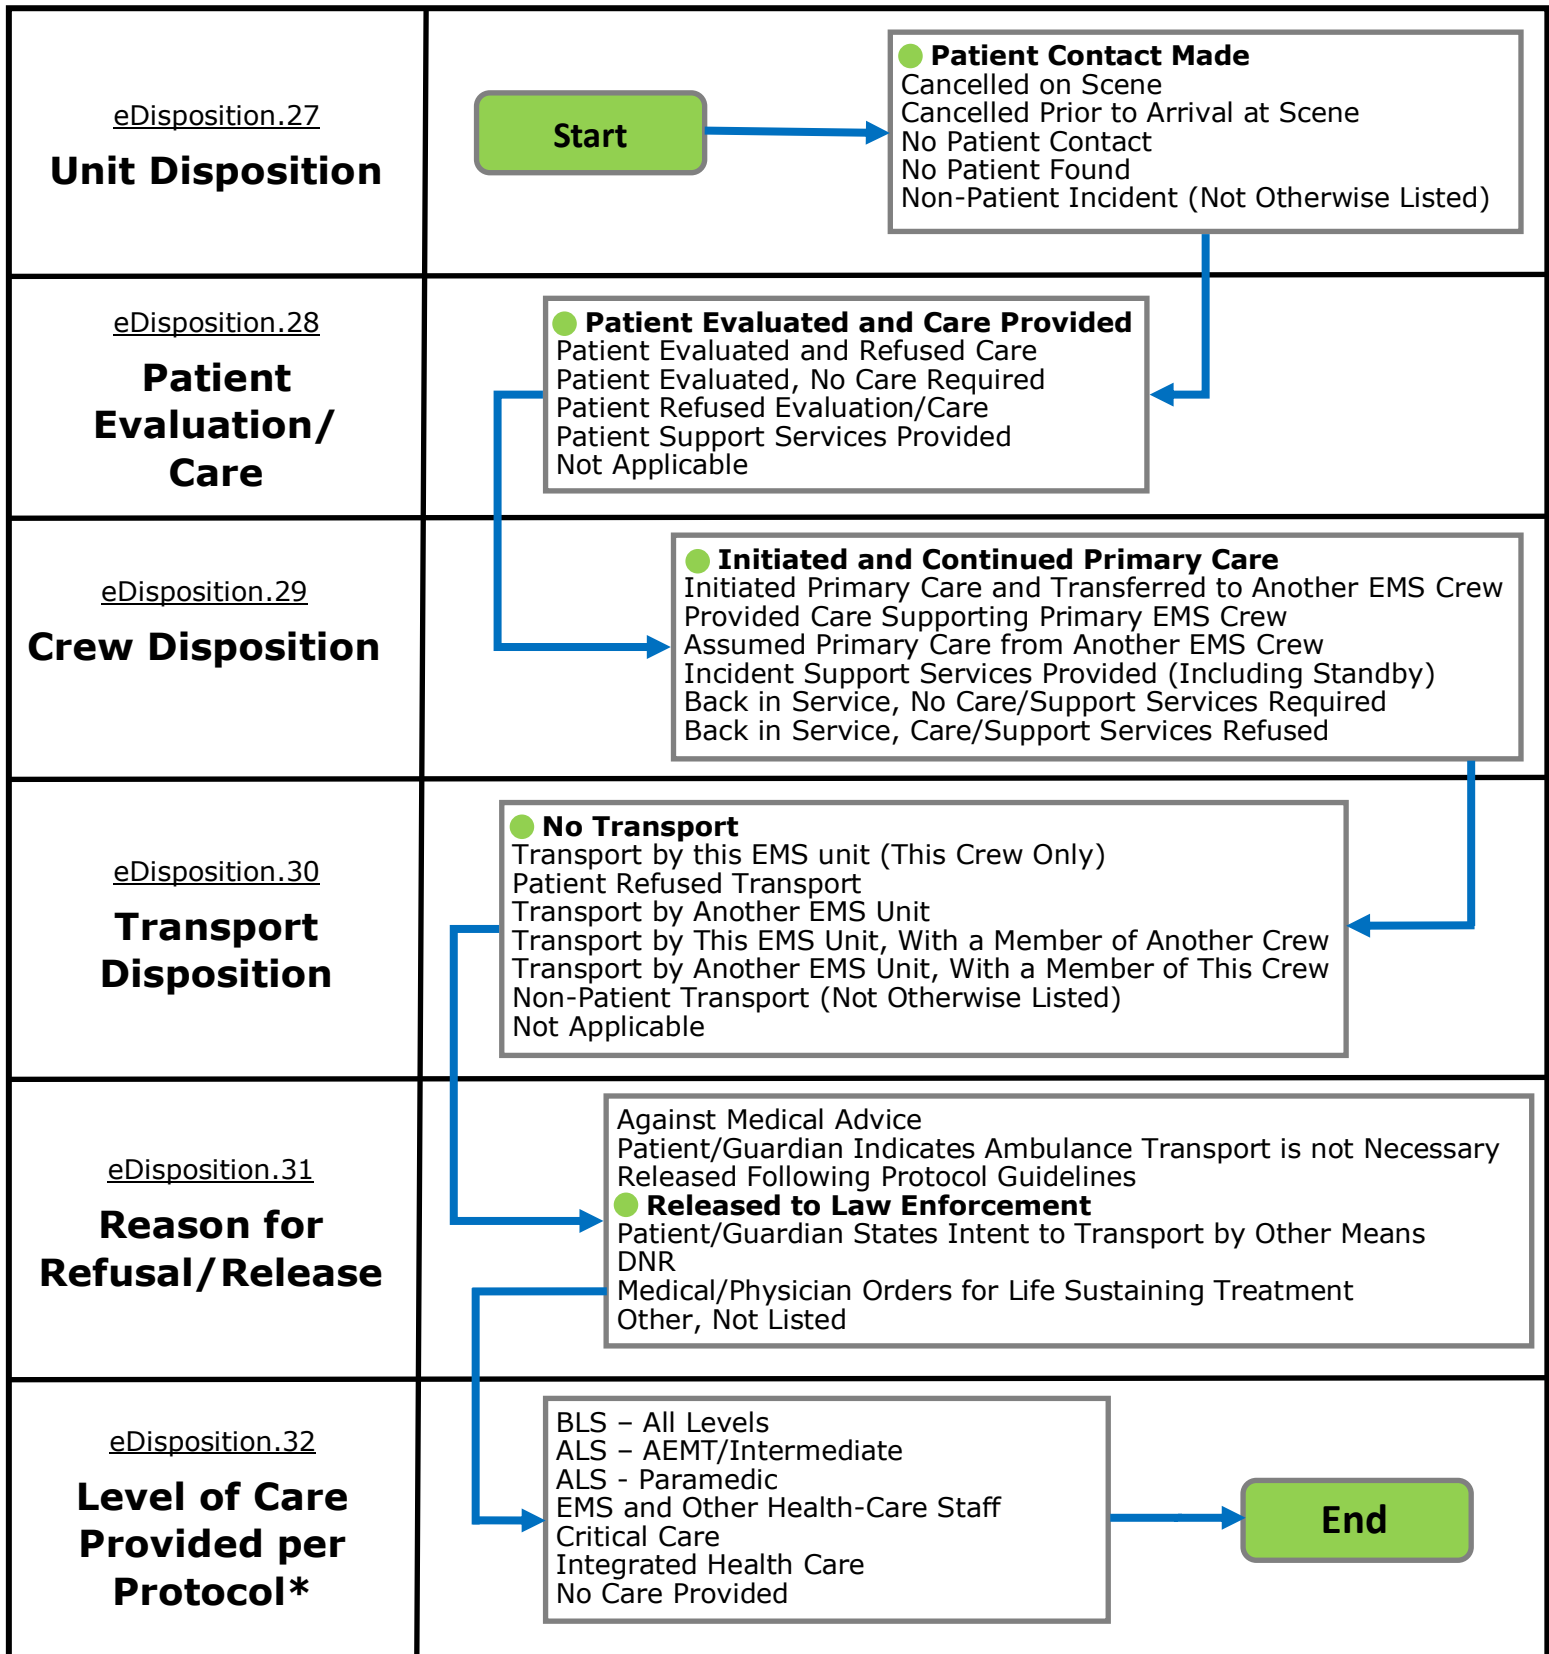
eDisposition.27
Unit Disposition

Start

Patient Contact Made
Cancelled on Scene
Cancelled Prior to Arrival at Scene
No Patient Contact
No Patient Found
Non-Patient Incident (Not Otherwise Listed)

eDisposition.28
Patient Evaluation/ Care

Patient Evaluated and Care Provided
Patient Evaluated and Refused Care
Patient Evaluated, No Care Required
Patient Refused Evaluation/Care
Patient Support Services Provided
Not Applicable

eDisposition.29
Crew Disposition

Initiated and Continued Primary Care
Initiated Primary Care and Transferred to Another EMS Crew
Provided Care Supporting Primary EMS Crew
Assumed Primary Care from Another EMS Crew
Incident Support Services Provided (Including Standby)
Back in Service, No Care/Support Services Required
Back in Service, Care/Support Services Refused

eDisposition.30
Transport Disposition

No Transport
Transport by this EMS unit (This Crew Only)
Patient Refused Transport
Transport by Another EMS Unit
Transport by This EMS Unit, With a Member of Another Crew
Transport by Another EMS Unit, With a Member of This Crew
Non-Patient Transport (Not Otherwise Listed)
Not Applicable

eDisposition.31
Reason for Refusal/Release

Against Medical Advice
Patient/Guardian Indicates Ambulance Transport is not Necessary
Released Following Protocol Guidelines
Released to Law Enforcement
Patient/Guardian States Intent to Transport by Other Means
DNR
Medical/Physician Orders for Life Sustaining Treatment
Other, Not Listed

eDisposition.32
Level of Care Provided per Protocol*

BLS – All Levels
ALS – AEMT/Intermediate
ALS - Paramedic
EMS and Other Health-Care Staff
Critical Care
Integrated Health Care
No Care Provided

End